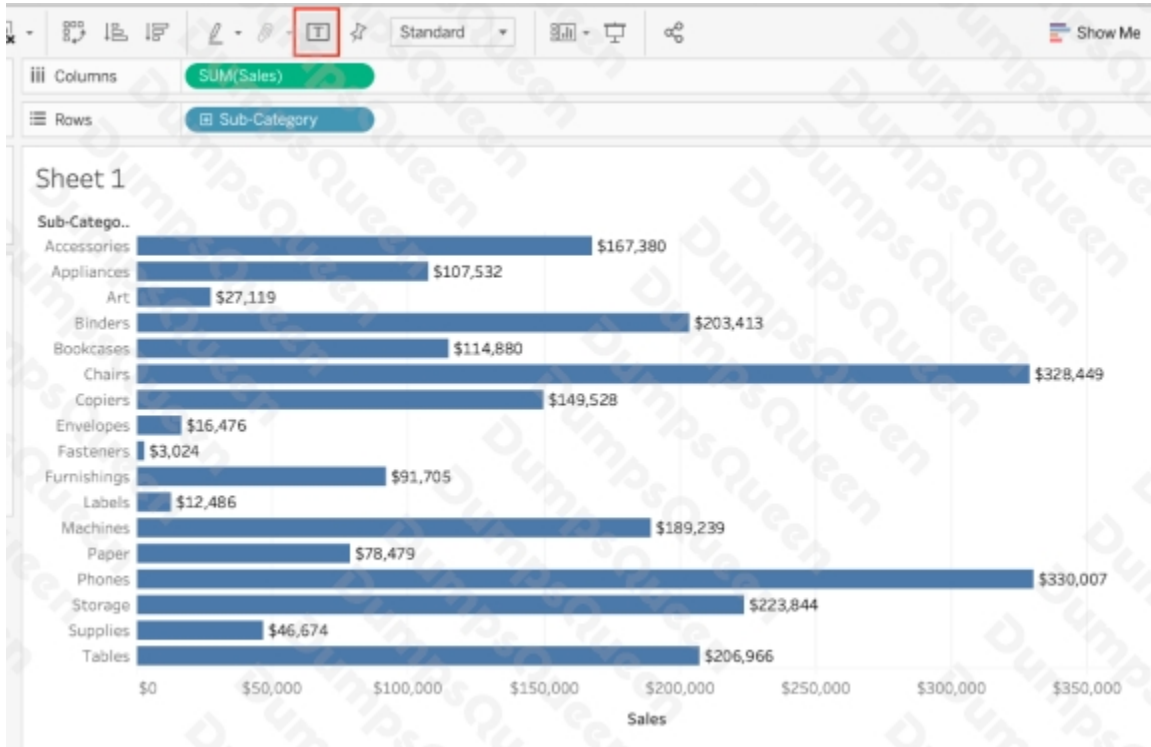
Standard

Show Me

Columns SUM(Sales)

Rows Sub-Category

Sheet 1

Sub-Catego..

Accessories $167,380
Appliances $107,532
Art $27,119
Binders $203,413
Bookcases $114,880
Chairs $328,449
Copiers $149,528
Envelopes $16,476
Fasteners $3,024
Furnishings $91,705
Labels $12,486
Machines $189,239
Paper $78,479
Phones $330,007
Storage $223,844
Supplies $46,674
Tables $206,966

$0 $50,000 $100,000 $150,000 $200,000 $250,000 $300,000 $350,000

Sales

DumpsQueen